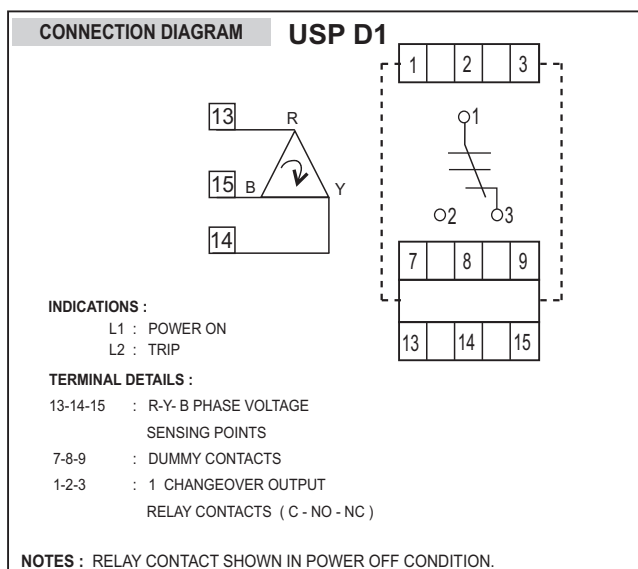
CONNECTION DIAGRAM

USP D1

1 2 3

13 R

15 B Y

14

1

2 3

7 8 9

13 14 15

INDICATIONS :

L1 : POWER ON

L2 : TRIP

TERMINAL DETAILS :

13-14-15 : R-Y- B PHASE VOLTAGE SENSING POINTS

7-8-9 : DUMMY CONTACTS

1-2-3 : 1 CHANGEOVER OUTPUT RELAY CONTACTS ( C - NO - NC )

NOTES : RELAY CONTACT SHOWN IN POWER OFF CONDITION.